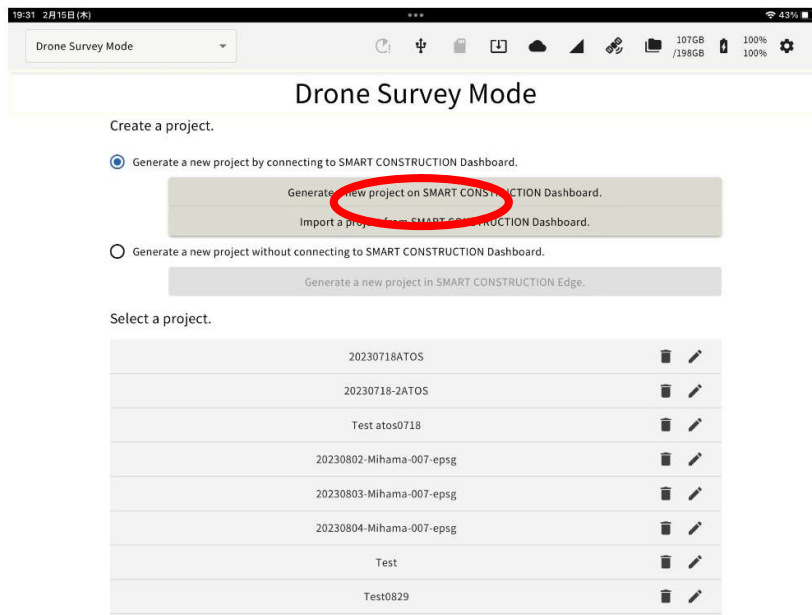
19:31 2月15日(木)

43%

Drone Survey Mode

107GB /198GB

100% 100%

Drone Survey Mode

Create a project.

Generate a new project by connecting to SMART CONSTRUCTION Dashboard.

Generate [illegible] new project on SMART CONS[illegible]UCTION Dashboard.

Import a proj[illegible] from SMART CO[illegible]TION Dashboard.

Generate a new project without connecting to SMART CONSTRUCTION Dashboard.

Generate a new project in SMART CONSTRUCTION Edge.

Select a project.

20230718ATOS

20230718-2ATOS

Test atos0718

20230802-Mihama-007-epsg

20230803-Mihama-007-epsg

20230804-Mihama-007-epsg

Test

Test0829